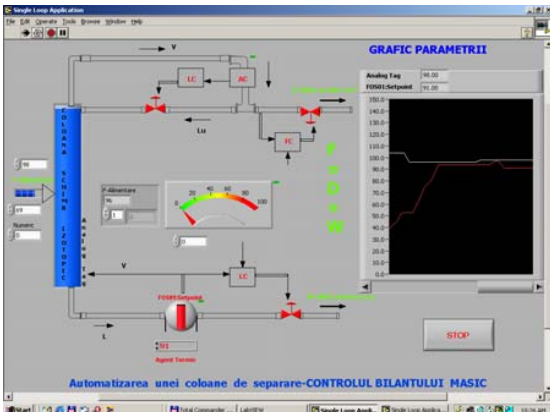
Single Loop Application

File Edit Operate Tools Browse Window Help

GRAFIC PARAMETRII

V

LC

AC

Lu

FC

COLOANA SCHIMB IZOTOPIC

F

L

O

W

90

69

0

Numeric

F-Alimentare

1

0

20

40

60

80

100

0

V

LC

FOS01:Setpoint

511

Agent Termic

L

Analog Tag 98.00

FOS01:Setpoint 91.00

150.0

140.0

130.0

120.0

110.0

100.0

90.0

80.0

70.0

60.0

50.0

40.0

30.0

20.0

10.0

0.0

STOP

Automatizarea unei coloane de separare-CONTROLUL BILANTULUI MASIC

Start

Total Commander

LabVIEW

Single Loop Appli...

Single Loop Applica...